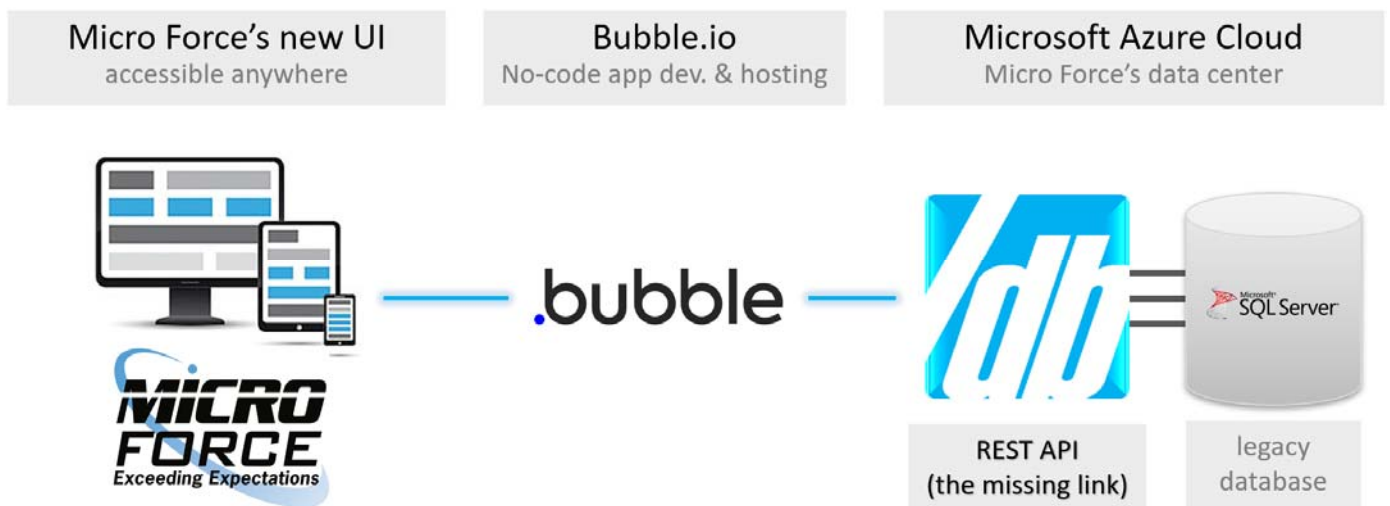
Micro Force's new UI
accessible anywhere

Bubble.io
No-code app dev. & hosting

Microsoft Azure Cloud
Micro Force's data center

MICRO FORCE
Exceeding Expectations

.bubble

/db

Microsoft SQL Server

REST API
(the missing link)

legacy
database